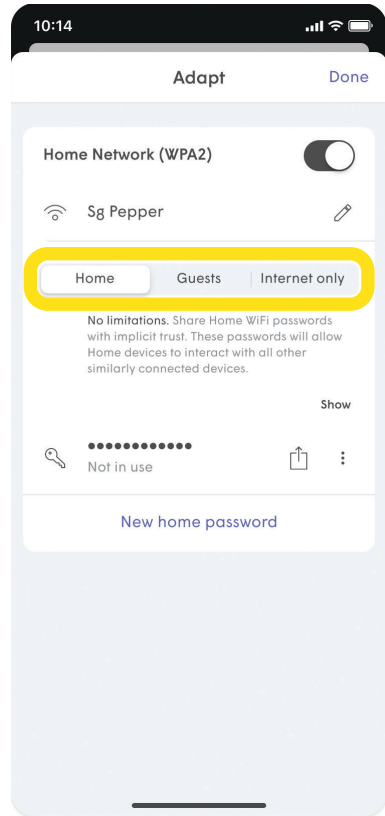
10:14

Adapt

Done

Home Network (WPA2)

Sg Pepper

Home

Guests

Internet only

No limitations. Share Home WiFi passwords with implicit trust. These passwords will allow Home devices to interact with all other similarly connected devices.

Show

••••••••••••
Not in use

New home password